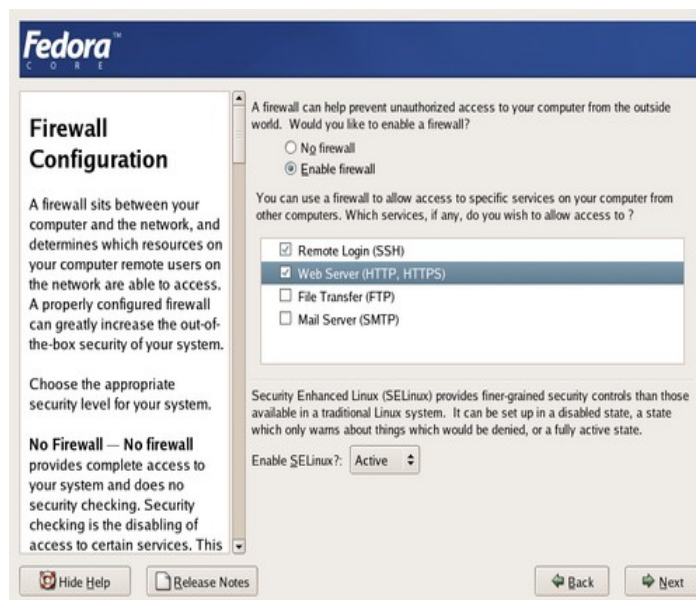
Fedora™ CORE

Firewall Configuration

A firewall sits between your computer and the network, and determines which resources on your computer remote users on the network are able to access. A properly configured firewall can greatly increase the out-of-the-box security of your system.

Choose the appropriate security level for your system.

No Firewall — No firewall provides complete access to your system and does no security checking. Security checking is the disabling of access to certain services. This

A firewall can help prevent unauthorized access to your computer from the outside world. Would you like to enable a firewall?

No firewall

Enable firewall

You can use a firewall to allow access to specific services on your computer from other computers. Which services, if any, do you wish to allow access to ?

Remote Login (SSH)

Web Server (HTTP, HTTPS)

File Transfer (FTP)

Mail Server (SMTP)

Security Enhanced Linux (SELinux) provides finer-grained security controls than those available in a traditional Linux system. It can be set up in a disabled state, a state which only warns about things which would be denied, or a fully active state.

Enable SELinux?: Active

Hide Help

Release Notes

Back

Next